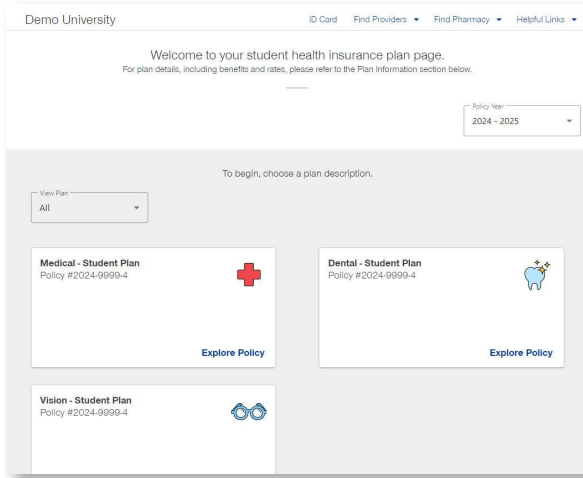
Demo University

ID Card Find Providers ▾ Find Pharmacy ▾ Helpful Links ▾

Welcome to your student health insurance plan page.

For plan details, including benefits and rates, please refer to the Plan Information section below.

Policy Year
2024 - 2025

To begin, choose a plan description.

View Plan
All

Medical - Student Plan
Policy #2024-9999-4

Explore Policy

Dental - Student Plan
Policy #2024-9999-4

Explore Policy

Vision - Student Plan
Policy #2024-9999-4